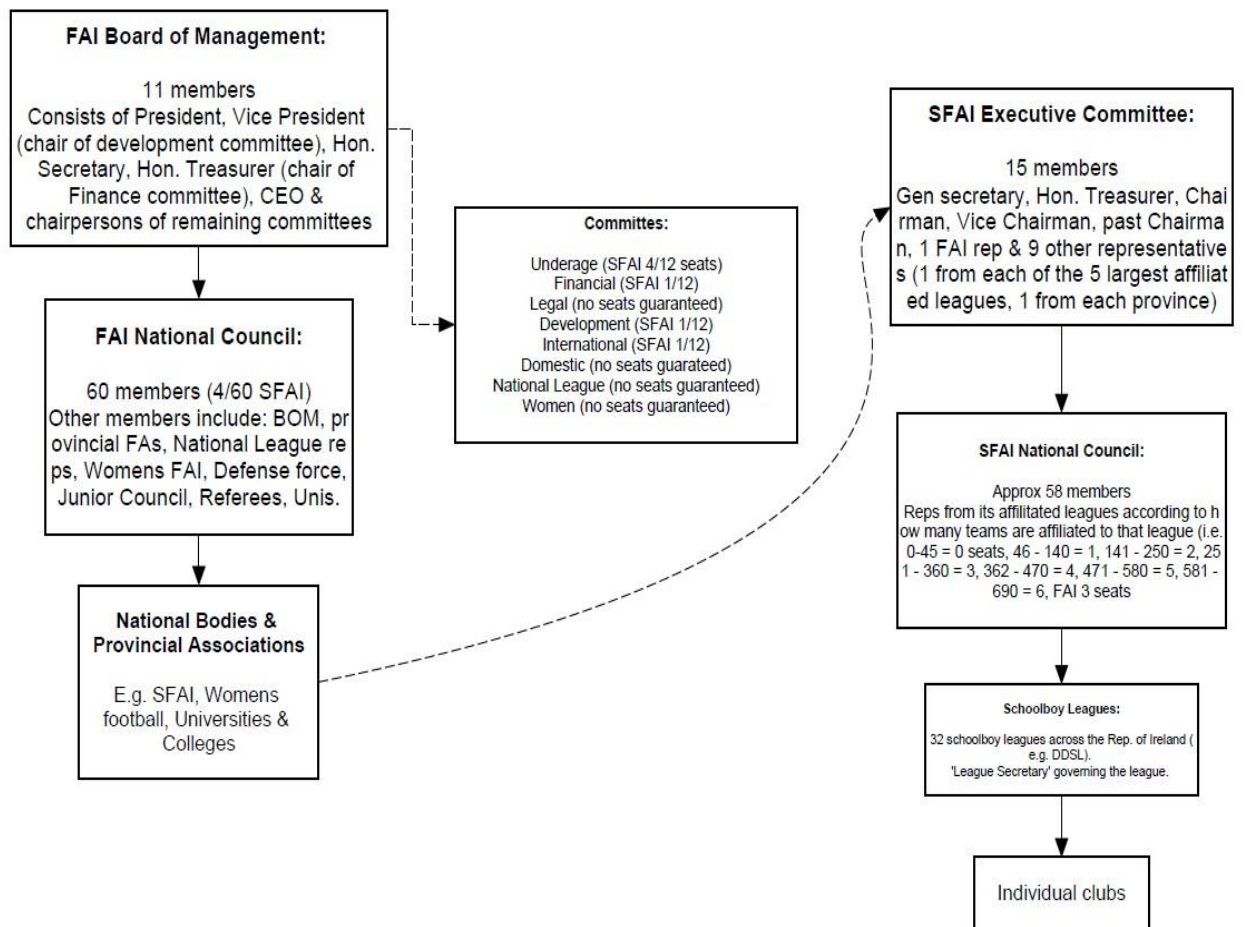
**FAI Board of Management:**

11 members
Consists of President, Vice President (chair of development committee), Hon. Secretary, Hon. Treasurer (chair of Finance committee), CEO & chairpersons of remaining committees

**FAI National Council:**

60 members (4/60 SFAI)
Other members include: BOM, provincial FAs, National League reps, Womens FAI, Defense force, Junior Council, Referees, Unis.

**National Bodies & Provincial Associations**

E.g. SFAI, Womens football, Universities & Colleges

**Committes:**

Underage (SFAI 4/12 seats)
Financial (SFAI 1/12)
Legal (no seats guaranteed)
Development (SFAI 1/12)
International (SFAI 1/12)
Domestic (no seats guarateed)
National League (no seats guaranteed)
Women (no seats guaranteed)

**SFAI Executive Committee:**

15 members
Gen secretary, Hon. Treasurer, Chairman, Vice Chairman, past Chairman, 1 FAI rep & 9 other representatives (1 from each of the 5 largest affiliated leagues, 1 from each province)

**SFAI National Council:**

Approx 58 members
Reps from its affilitated leagues according to how many teams are affiliated to that league (i.e. 0-45 = 0 seats, 46 - 140 = 1, 141 - 250 = 2, 251 - 360 = 3, 362 - 470 = 4, 471 - 580 = 5, 581 - 690 = 6, FAI 3 seats

**Schoolboy Leagues:**

32 schoolboy leagues across the Rep. of Ireland ( e.g. DDSL).
'League Secretary' governing the league.

Individual clubs